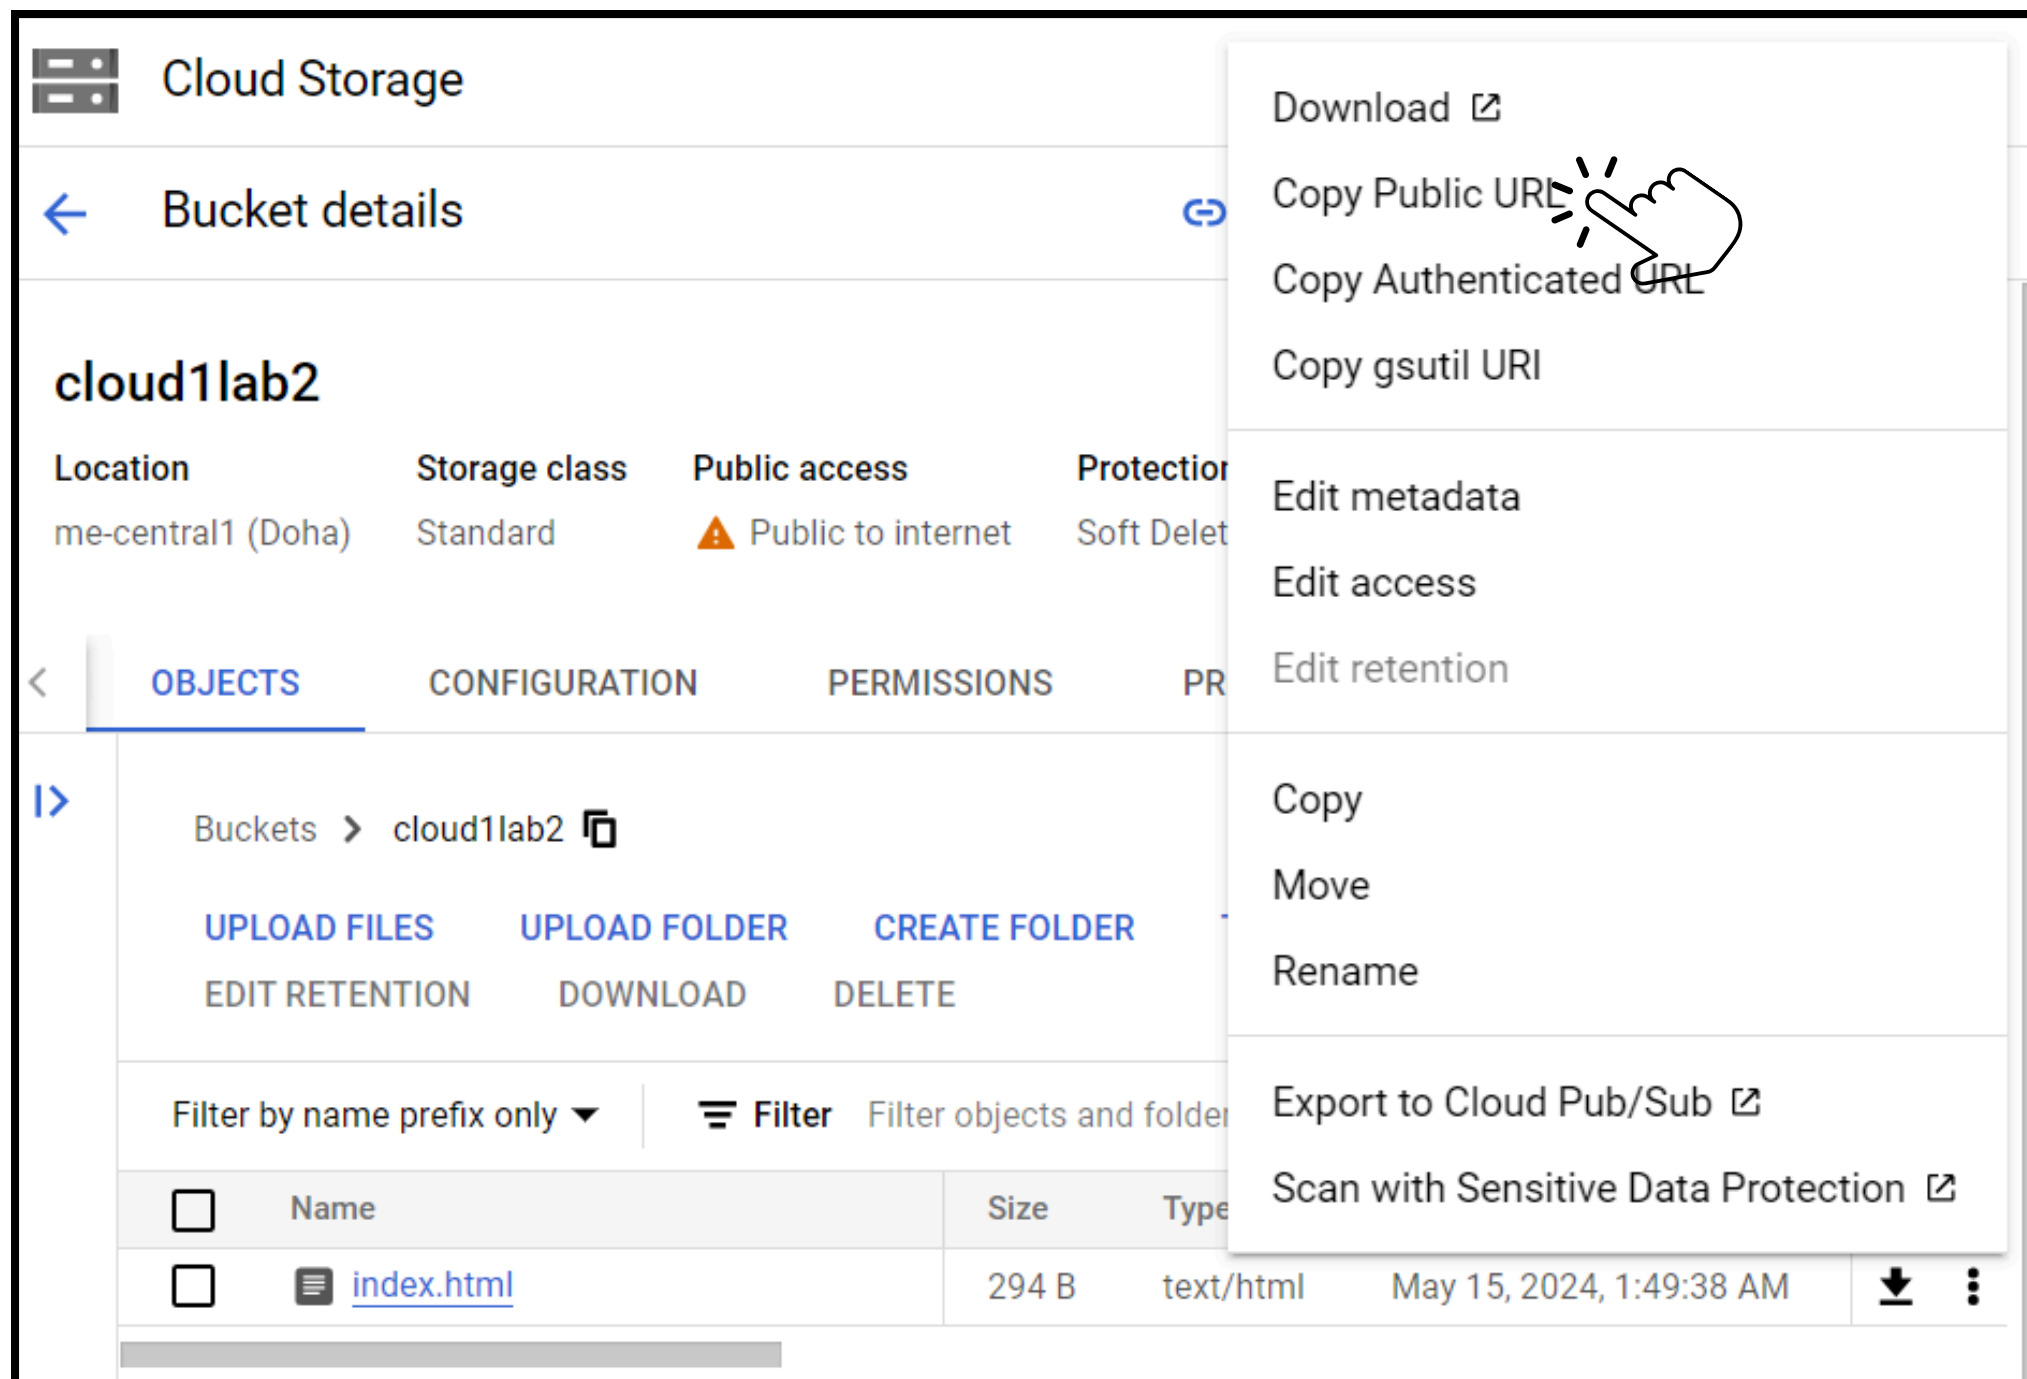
Cloud Storage

Bucket details

cloud1lab2

| Location | Storage class | Public access | Protectior |
|---|---|---|---|
| me-central1 (Doha) | Standard | Public to internet | Soft Delet |

OBJECTS CONFIGURATION PERMISSIONS PR

Buckets > cloud1lab2

UPLOAD FILES UPLOAD FOLDER CREATE FOLDER
EDIT RETENTION DOWNLOAD DELETE

Filter by name prefix only Filter Filter objects and folde

| | Name | Size | Type | |
|---|---|---|---|---|
| | index.html | 294 B | text/html | May 15, 2024, 1:49:38 AM |

Download
Copy Public URL
Copy Authenticated URL
Copy gsutil URI

Edit metadata
Edit access
Edit retention

Copy
Move
Rename

Export to Cloud Pub/Sub
Scan with Sensitive Data Protection